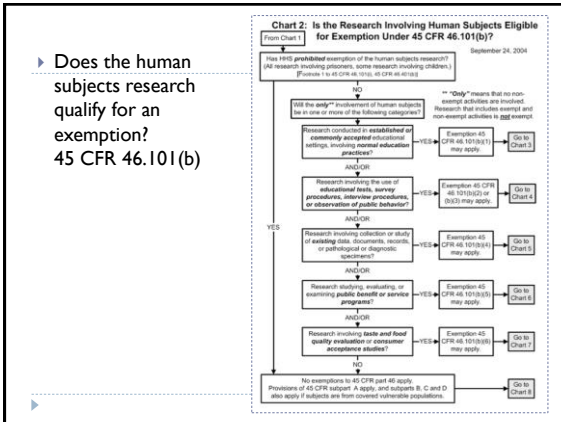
Does the human subjects research qualify for an exemption? 45 CFR 46.101(b)

Chart 2: Is the Research Involving Human Subjects Eligible for Exemption Under 45 CFR 46.101(b)?

From Chart 1

September 24, 2004

Has HHS *prohibited* exemption of the human subjects research? (All research involving prisoners, some research involving children.) [Footnote 1 to 45 CFR 46.101(i); 45 CFR 46.401(b)]

NO

Will the *only*** involvement of human subjects be in one or more of the following categories?

** "*Only*" means that no non-exempt activities are involved. Research that includes exempt and non-exempt activities is *not* exempt.

Research conducted in *established or commonly accepted* educational settings, involving *normal education practices*? — YES → Exemption 45 CFR 46.101(b)(1) may apply. → Go to Chart 3

AND/OR

Research involving the use of *educational tests, survey procedures, interview procedures, or observation of public behavior*? — YES → Exemption 45 CFR 46.101(b)(2) or (b)(3) may apply. → Go to Chart 4

AND/OR

Research involving collection or study of *existing* data, documents, records, or pathological or diagnostic specimens? — YES → Exemption 45 CFR 46.101(b)(4) may apply. → Go to Chart 5

AND/OR

Research studying, evaluating, or examining *public benefit or service programs*? — YES → Exemption 45 CFR 46.101(b)(5) may apply. → Go to Chart 6

AND/OR

Research involving *taste and food quality evaluation* or *consumer acceptance studies*? — YES → Exemption 45 CFR 46.101(b)(6) may apply. → Go to Chart 7

YES

NO

No exemptions to 45 CFR part 46 apply. Provisions of 45 CFR subpart A apply, and subparts B, C and D also apply if subjects are from covered vulnerable populations. → Go to Chart 8